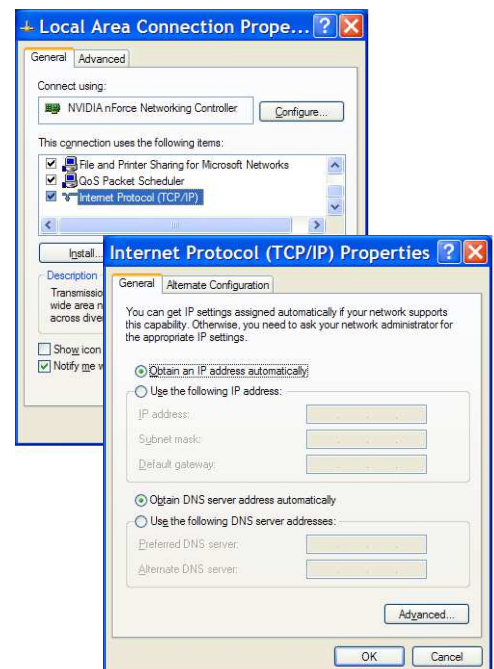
Local Area Connection Prope...

General | Advanced

Connect using:

NVIDIA nForce Networking Controller

Configure...

This connection uses the following items:

File and Printer Sharing for Microsoft Networks

QoS Packet Scheduler

Internet Protocol (TCP/IP)

Install...

Description

Transmissio
wide area n
across dive

Show icon

Notify me w

Internet Protocol (TCP/IP) Properties

General | Alternate Configuration

You can get IP settings assigned automatically if your network supports this capability. Otherwise, you need to ask your network administrator for the appropriate IP settings.

Obtain an IP address automatically

Use the following IP address:

IP address:

Subnet mask:

Default gateway:

Obtain DNS server address automatically

Use the following DNS server addresses:

Preferred DNS server:

Alternate DNS server:

Advanced...

OK | Cancel